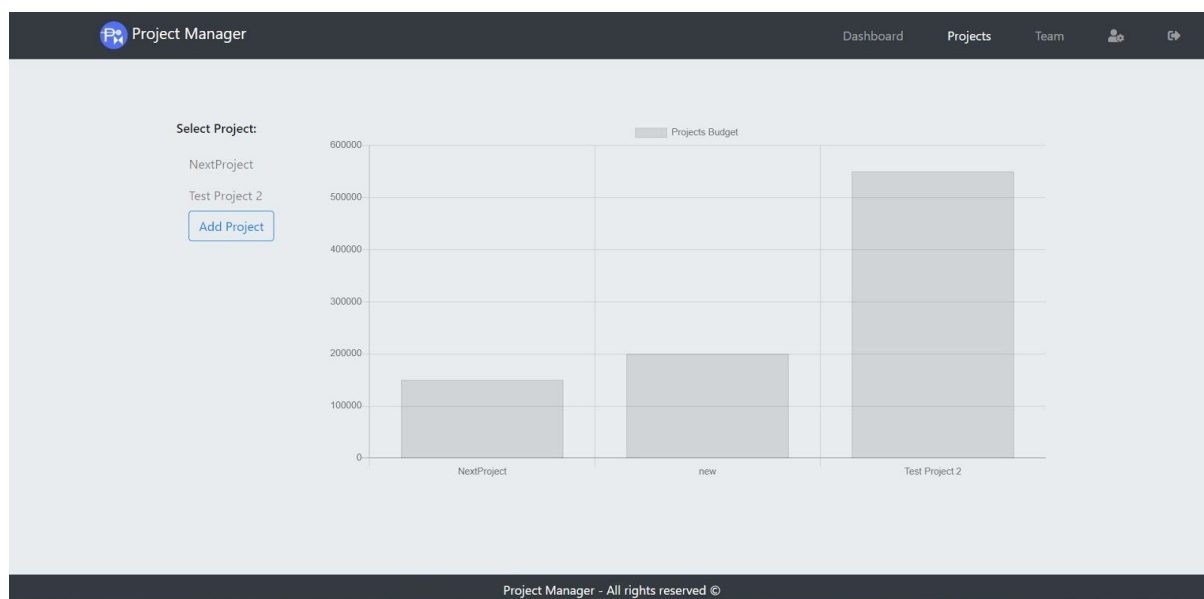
Project Manager

Dashboard Projects Team

Select Project:

NextProject

Test Project 2

Add Project

Projects Budget

600000
500000
400000
300000
200000
100000
0

NextProject new Test Project 2

Project Manager - All rights reserved ©